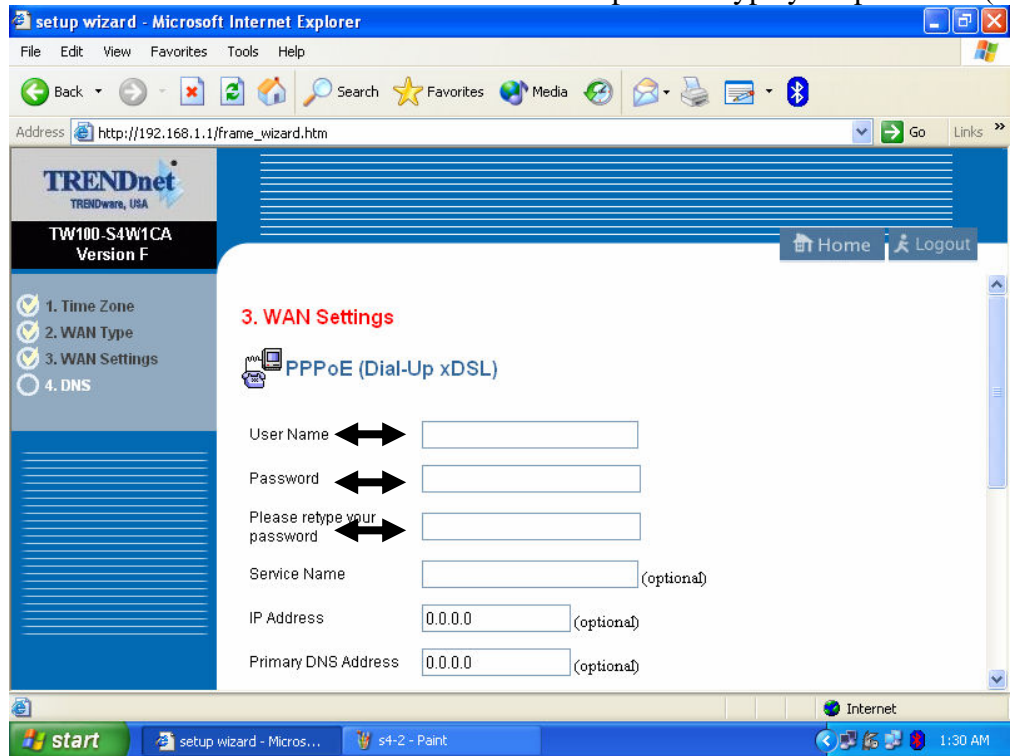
setup wizard - Microsoft Internet Explorer

File Edit View Favorites Tools Help

Back Search Favorites Media

Address http://192.168.1.1/frame_wizard.htm Go Links

TRENDnet
TRENDware, USA

TW100-S4W1CA
Version F

Home Logout

1. Time Zone
2. WAN Type
3. WAN Settings
4. DNS

3. WAN Settings

PPPoE (Dial-Up xDSL)

User Name

Password

Please retype your password

Service Name (optional)

IP Address 0.0.0.0 (optional)

Primary DNS Address 0.0.0.0 (optional)

Internet

start setup wizard - Micros... s4-2 - Paint 1:30 AM